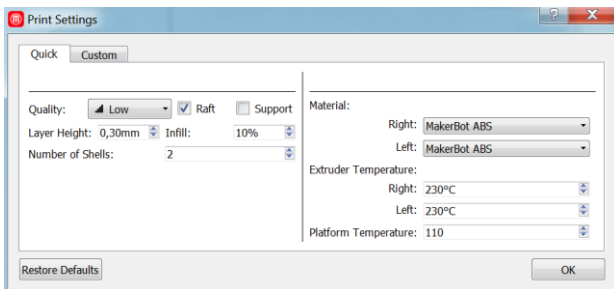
Print Settings

?

Quick

Custom

Quality: Low

Raft

Support

Layer Height: 0,30mm

Infill: 10%

Number of Shells: 2

Material:

Right: MakerBot ABS

Left: MakerBot ABS

Extruder Temperature:

Right: 230°C

Left: 230°C

Platform Temperature: 110

Restore Defaults

OK